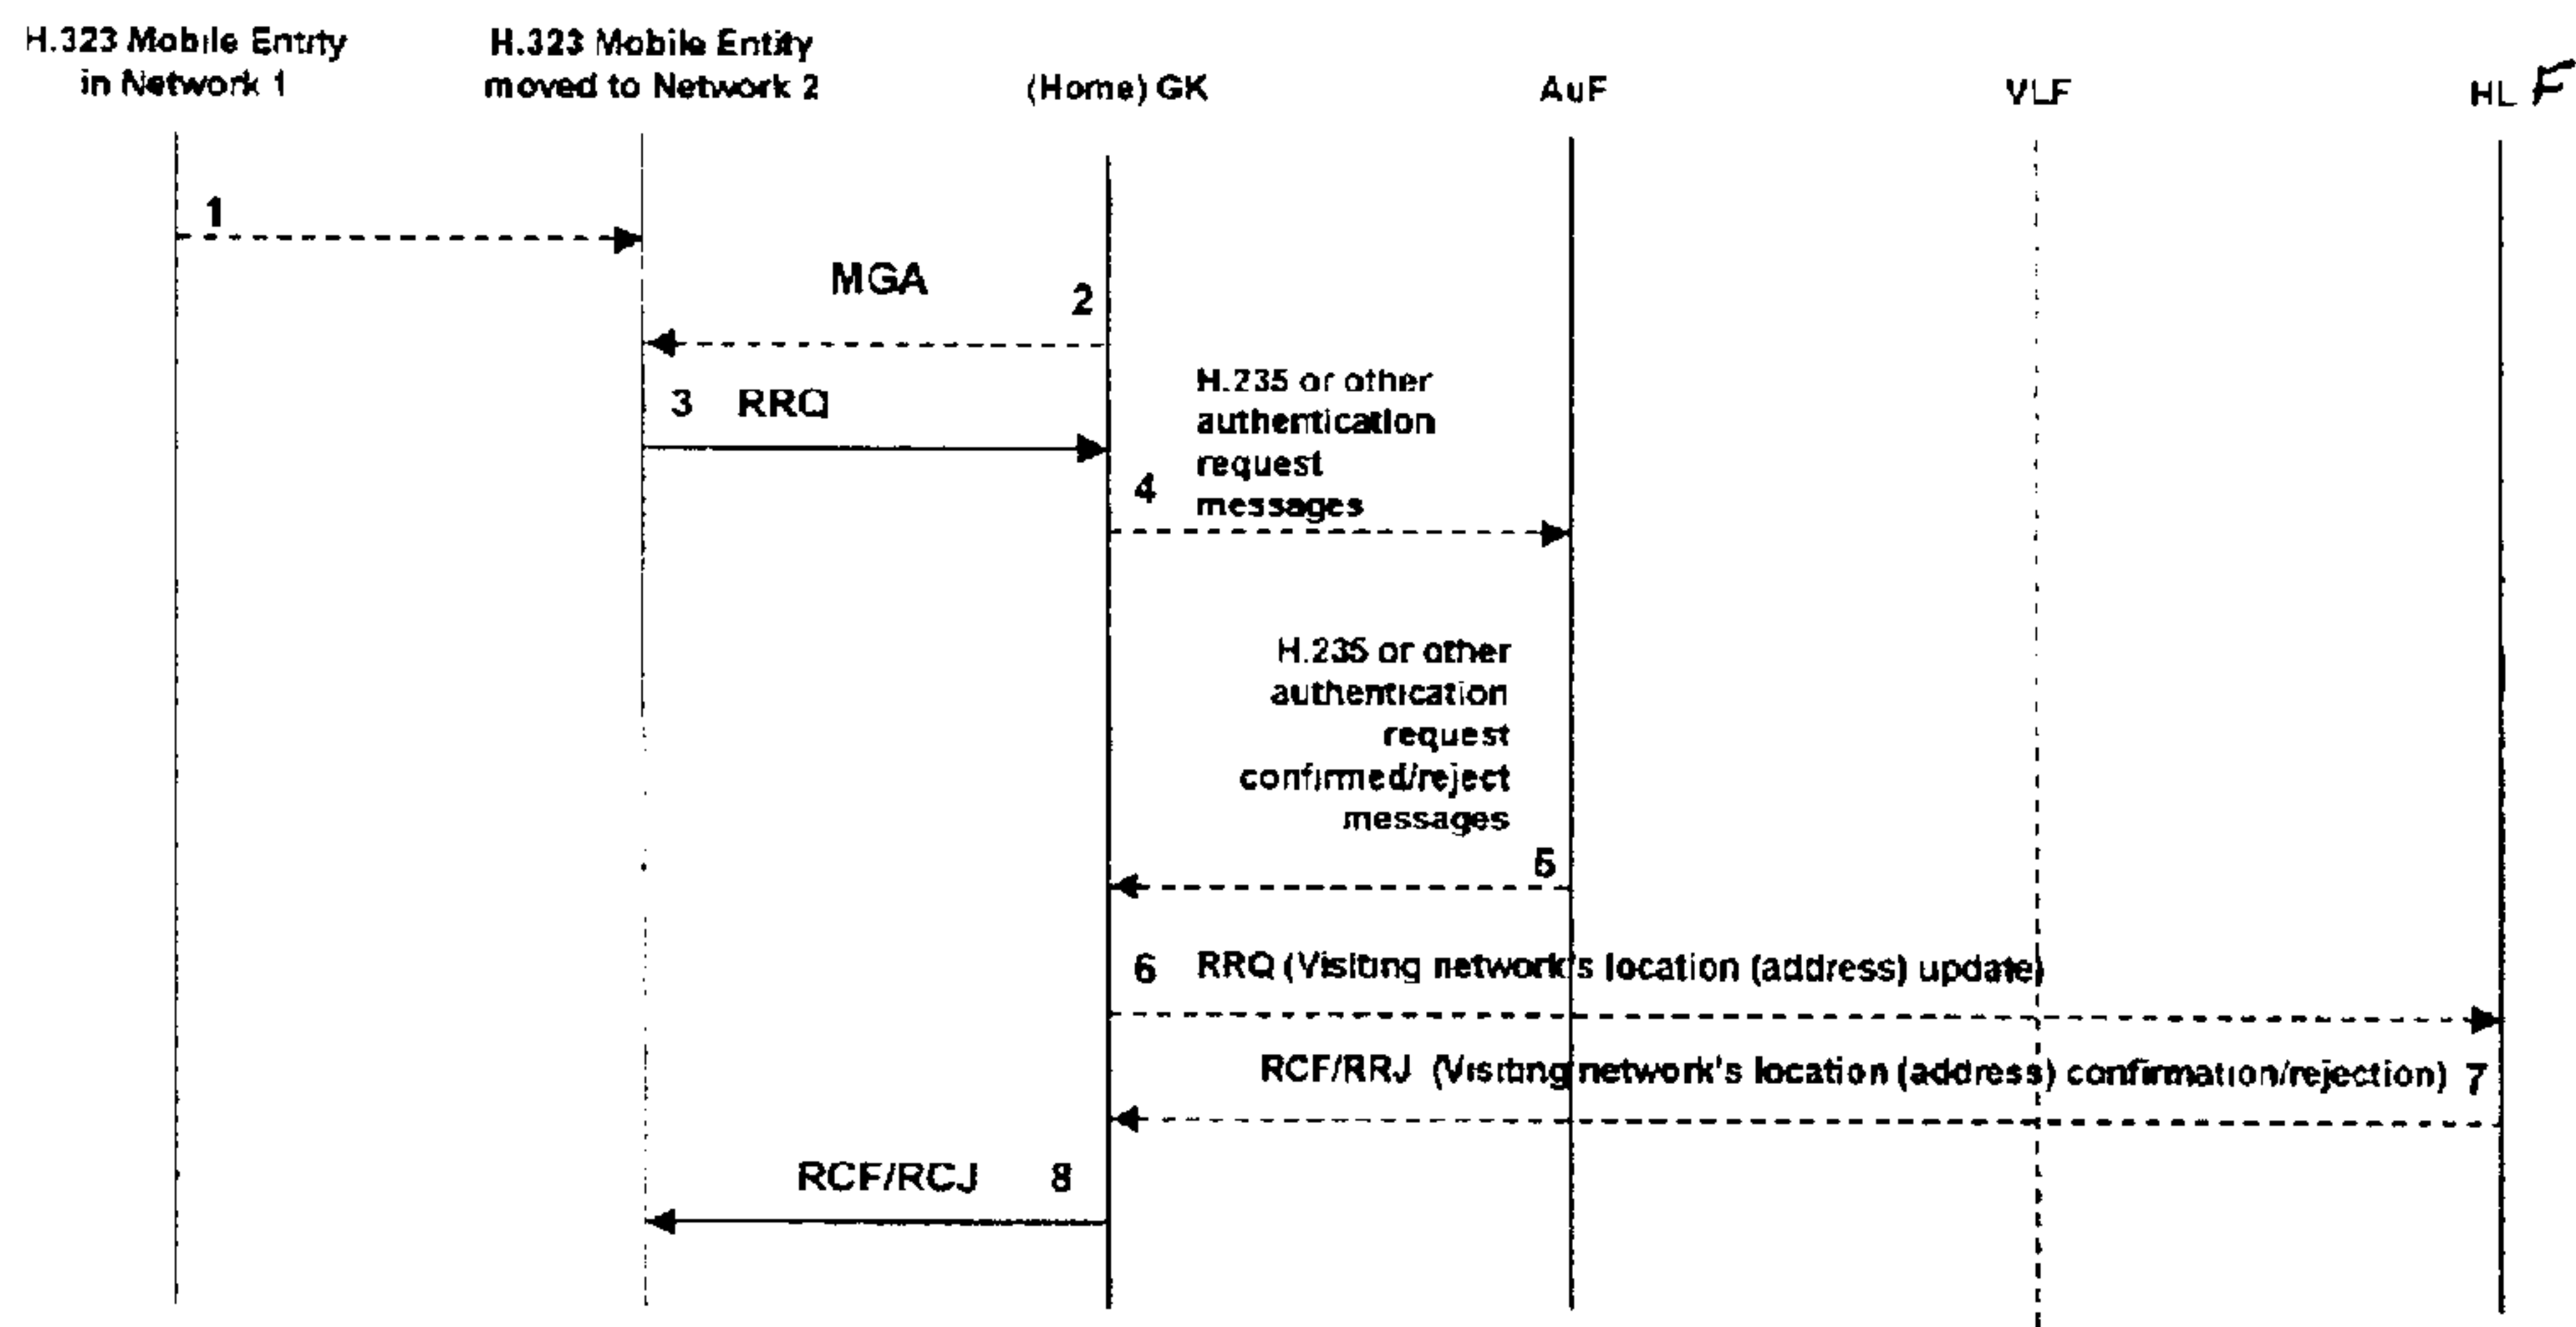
H.323 Mobile Entrty in Network 1

H.323 Mobile Entity moved to Network 2

(Home) GK

AuF

VLF

HLF

1

MGA

2

3 RRQ

H.235 or other authentication request messages

4

H.235 or other authentication request confirmed/reject messages

5

6 RRQ (Visiting network's location (address) update)

RCF/RRJ (Visiting network's location (address) confirmation/rejection) 7

RCF/RCJ 8